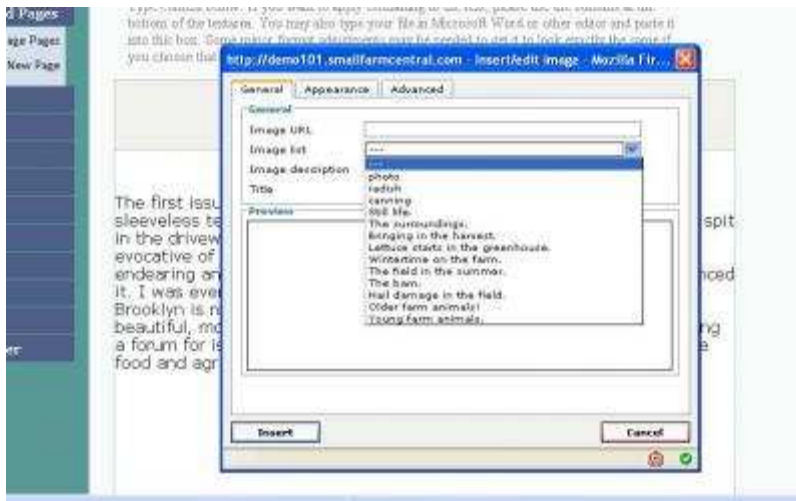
d Pages
age Pages
New Page

er

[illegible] If you want to apply formatting to the text, please use the buttons at the bottom of the textarea. You may also type your file in Microsoft Word or other editor and paste it into this box. Some minor format adjustments may be needed to get it to look exactly the same if you choose that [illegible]

http://demo101.smallfarmcentral.com - Insert/edit image - Mozilla Fir...

General | Appearance | Advanced

General
Image URL
Image list
Image description
Title

---
---
photo
radish
canning
Still life.
The surroundings.
Bringing in the harvest.
Lettuce starts in the greenhouse.
Wintertime on the farm.
The field in the summer.
The barn.
Hail damage in the field.
Older farm animals!
Young farm animals.

Preview

Insert
Cancel

The first issu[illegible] sleeveless te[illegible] spit in the drivew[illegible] evocative of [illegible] endearing an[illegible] nced it. I was ever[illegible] Brooklyn is n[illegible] beautiful, mo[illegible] ng a forum for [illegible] food and agr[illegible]